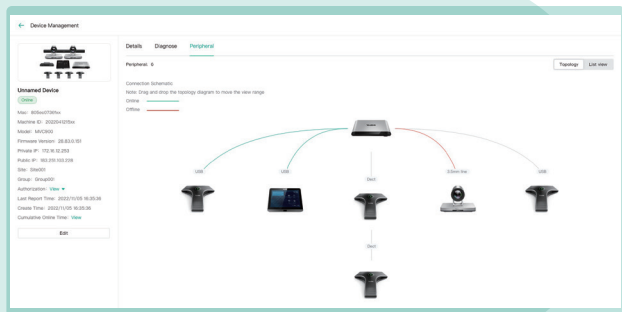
Device Management

Details Diagnose Peripheral

Peripheral: 6

Topology List view

Connection Schematic

Note: Drag and drop the topology diagram to move the view range

Online

Offline

Unnamed Device

Online

Mac: 805ec0f7365cc

Machine ID: 2022041215xx

Model: MVC900

Firmware Version: 28.83.0.101

Private IP: 172.16.12.293

Public IP: 192.210.193.236

Site: Site001

Group: Group001

Authorization: View

Last Report Time: 2022/11/05 16:35:38

Create Time: 2022/11/05 16:35:36

Cumulative Online Time: View

Edit

USB

USB

Ext

3.5mm line

USB

Ext